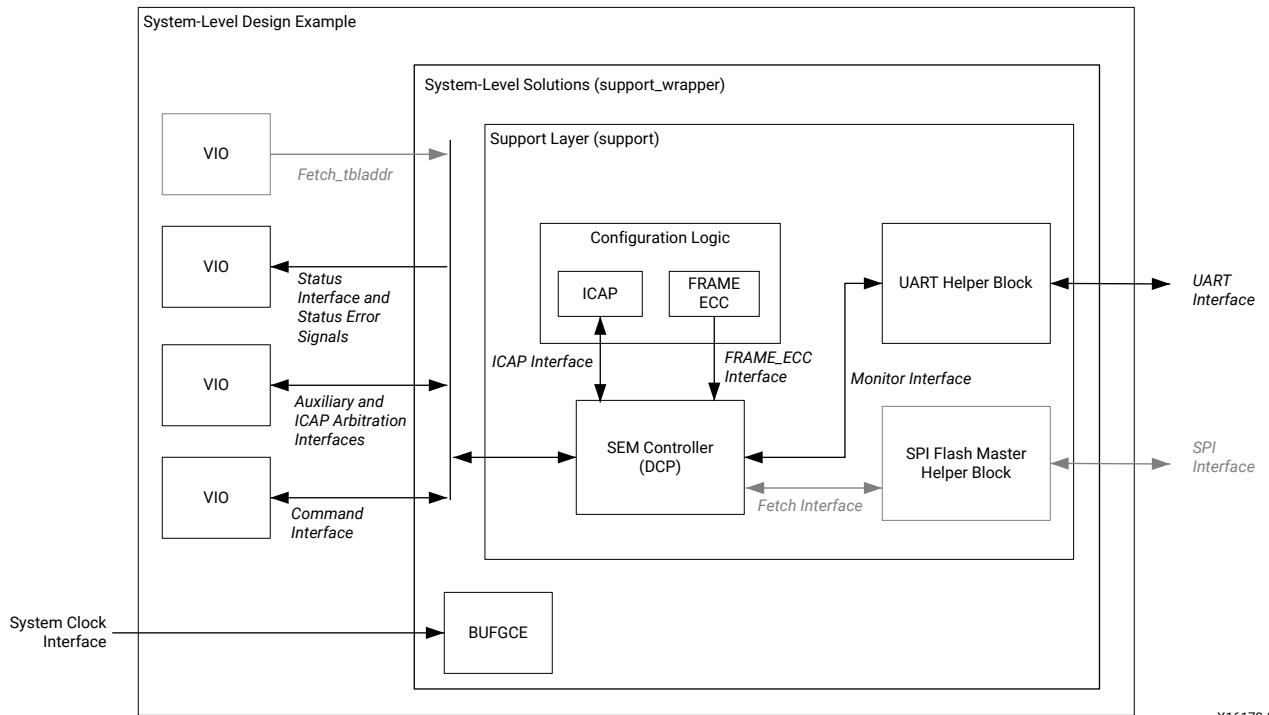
System-Level Design Example

System-Level Solutions (support_wrapper)

Support Layer (support)

VIO

Fetch_tbladdr

VIO

Status Interface and Status Error Signals

VIO

Auxiliary and ICAP Arbitration Interfaces

VIO

Command Interface

Configuration Logic

ICAP

FRAME ECC

ICAP Interface

FRAME_ECC Interface

SEM Controller (DCP)

UART Helper Block

UART Interface

Monitor Interface

SPI Flash Master Helper Block

SPI Interface

Fetch Interface

System Clock Interface

BUFGCE

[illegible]